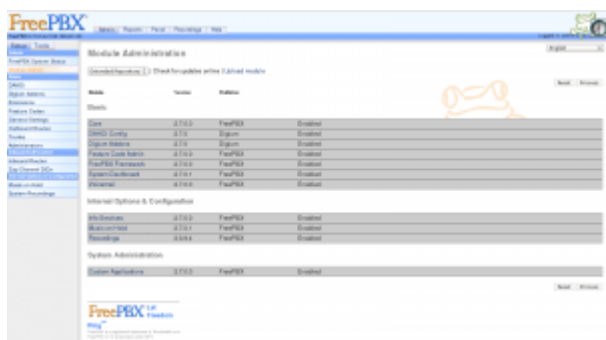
FreePBX

Admin | Reports | Panel | Recordings | Help

Setup | Tools

FreePBX System Status

Module Administration

English

Check for updates online | Upload module

Reset | Process

Module | Version | Publisher

Basic

| | | | |
|---|---|---|---|
| Core | 2.7.0.0 | FreePBX | Enabled |
| DAHDi Config | 2.7.0 | Digium | Enabled |
| Digium Addons | 2.7.0 | Digium | Enabled |
| Feature Code Admin | 2.7.0.0 | FreePBX | Enabled |
| FreePBX Framework | 2.7.0.0 | FreePBX | Enabled |
| System Dashboard | 2.7.0.1 | FreePBX | Enabled |
| Voicemail | 2.7.0.0 | FreePBX | Enabled |

Internal Options & Configuration

| | | | |
|---|---|---|---|
| Info Services | 2.7.0.0 | FreePBX | Enabled |
| Music on Hold | 2.7.0.0 | FreePBX | Enabled |
| Recordings | 3.4.0.4 | FreePBX | Enabled |

System Administration

| | | | |
|---|---|---|---|
| System Applications | 2.7.0.0 | FreePBX | Enabled |

Reset | Process

FreePBX

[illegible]